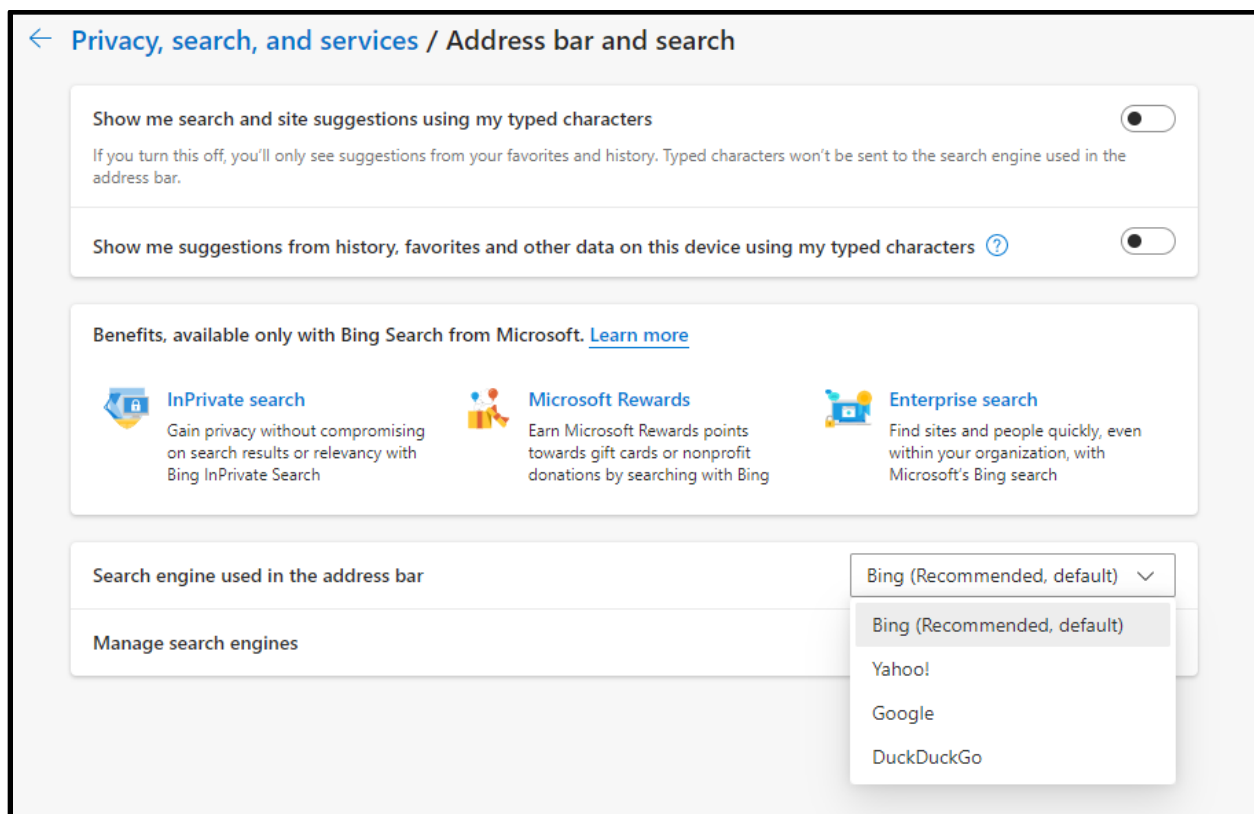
← Privacy, search, and services / Address bar and search

Show me search and site suggestions using my typed characters

If you turn this off, you'll only see suggestions from your favorites and history. Typed characters won't be sent to the search engine used in the address bar.

Show me suggestions from history, favorites and other data on this device using my typed characters ?

Benefits, available only with Bing Search from Microsoft. Learn more

InPrivate search
Gain privacy without compromising on search results or relevancy with Bing InPrivate Search

Microsoft Rewards
Earn Microsoft Rewards points towards gift cards or nonprofit donations by searching with Bing

Enterprise search
Find sites and people quickly, even within your organization, with Microsoft's Bing search

Search engine used in the address bar

Bing (Recommended, default)

Manage search engines

Bing (Recommended, default)
Yahoo!
Google
DuckDuckGo